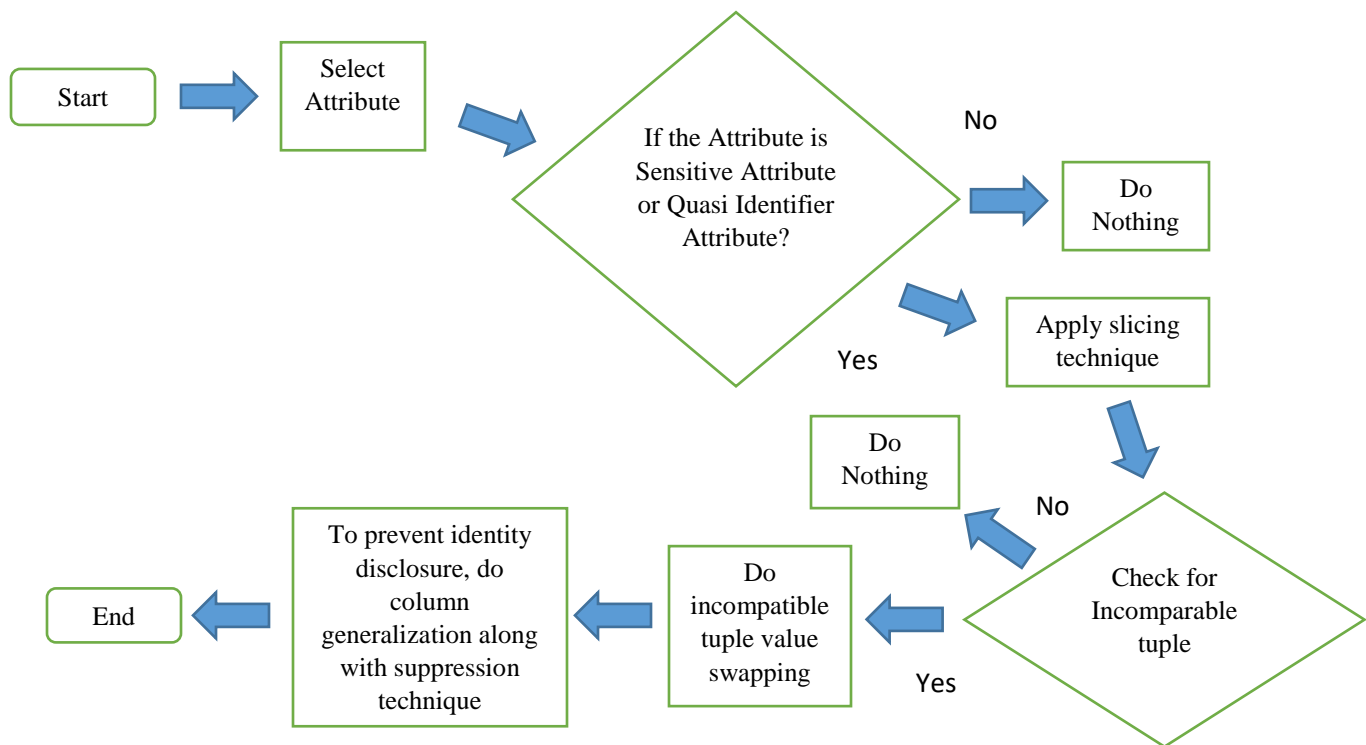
Start

Select Attribute

If the Attribute is Sensitive Attribute or Quasi Identifier Attribute?

No

Do Nothing

Yes

Apply slicing technique

Do Nothing

No

Check for Incomparable tuple

Yes

Do incompatible tuple value swapping

To prevent identity disclosure, do column generalization along with suppression technique

End